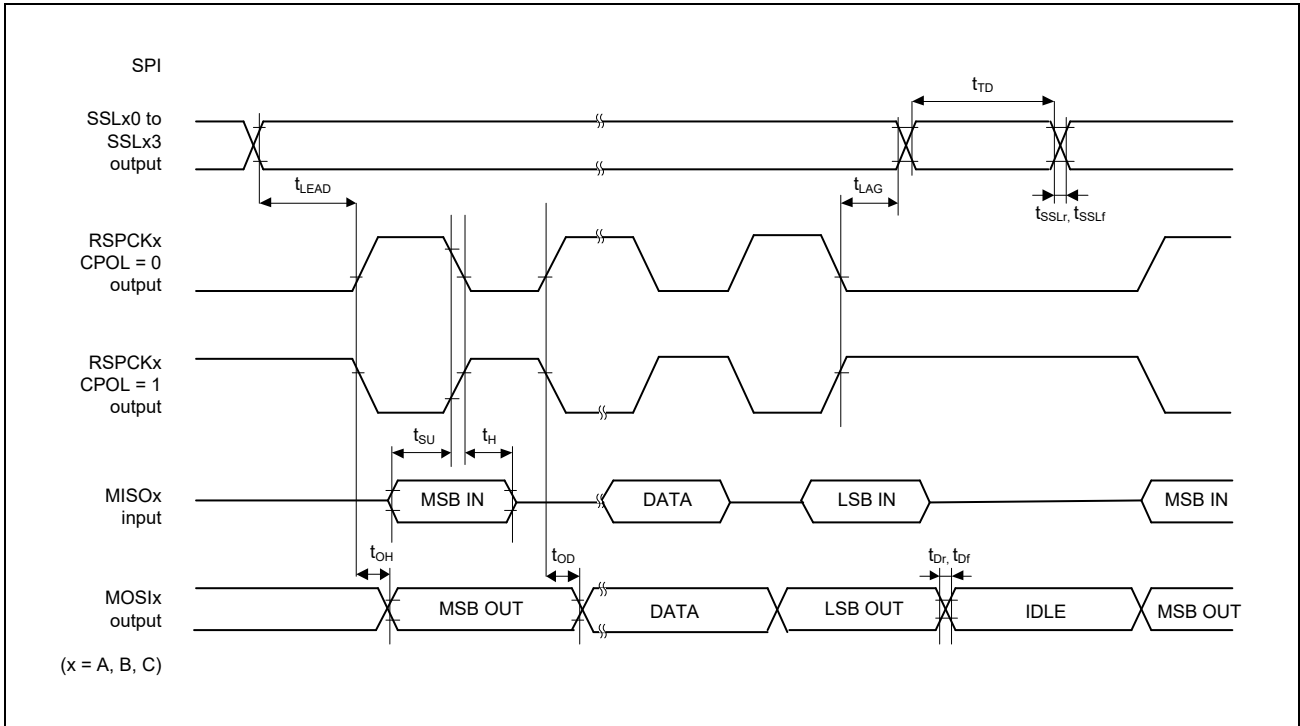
SPI

SSLx0 to SSLx3 output

$t_{TD}$

$t_{LEAD}$

$t_{LAG}$

$t_{SSLr}$, $t_{SSLf}$

RSPCKx CPOL = 0 output

RSPCKx CPOL = 1 output

$t_{SU}$

$t_{H}$

MISOx input

MSB IN

DATA

LSB IN

MSB IN

$t_{OH}$

$t_{OD}$

$t_{Dr}$, $t_{Df}$

MOSIx output

MSB OUT

DATA

LSB OUT

IDLE

MSB OUT

(x = A, B, C)